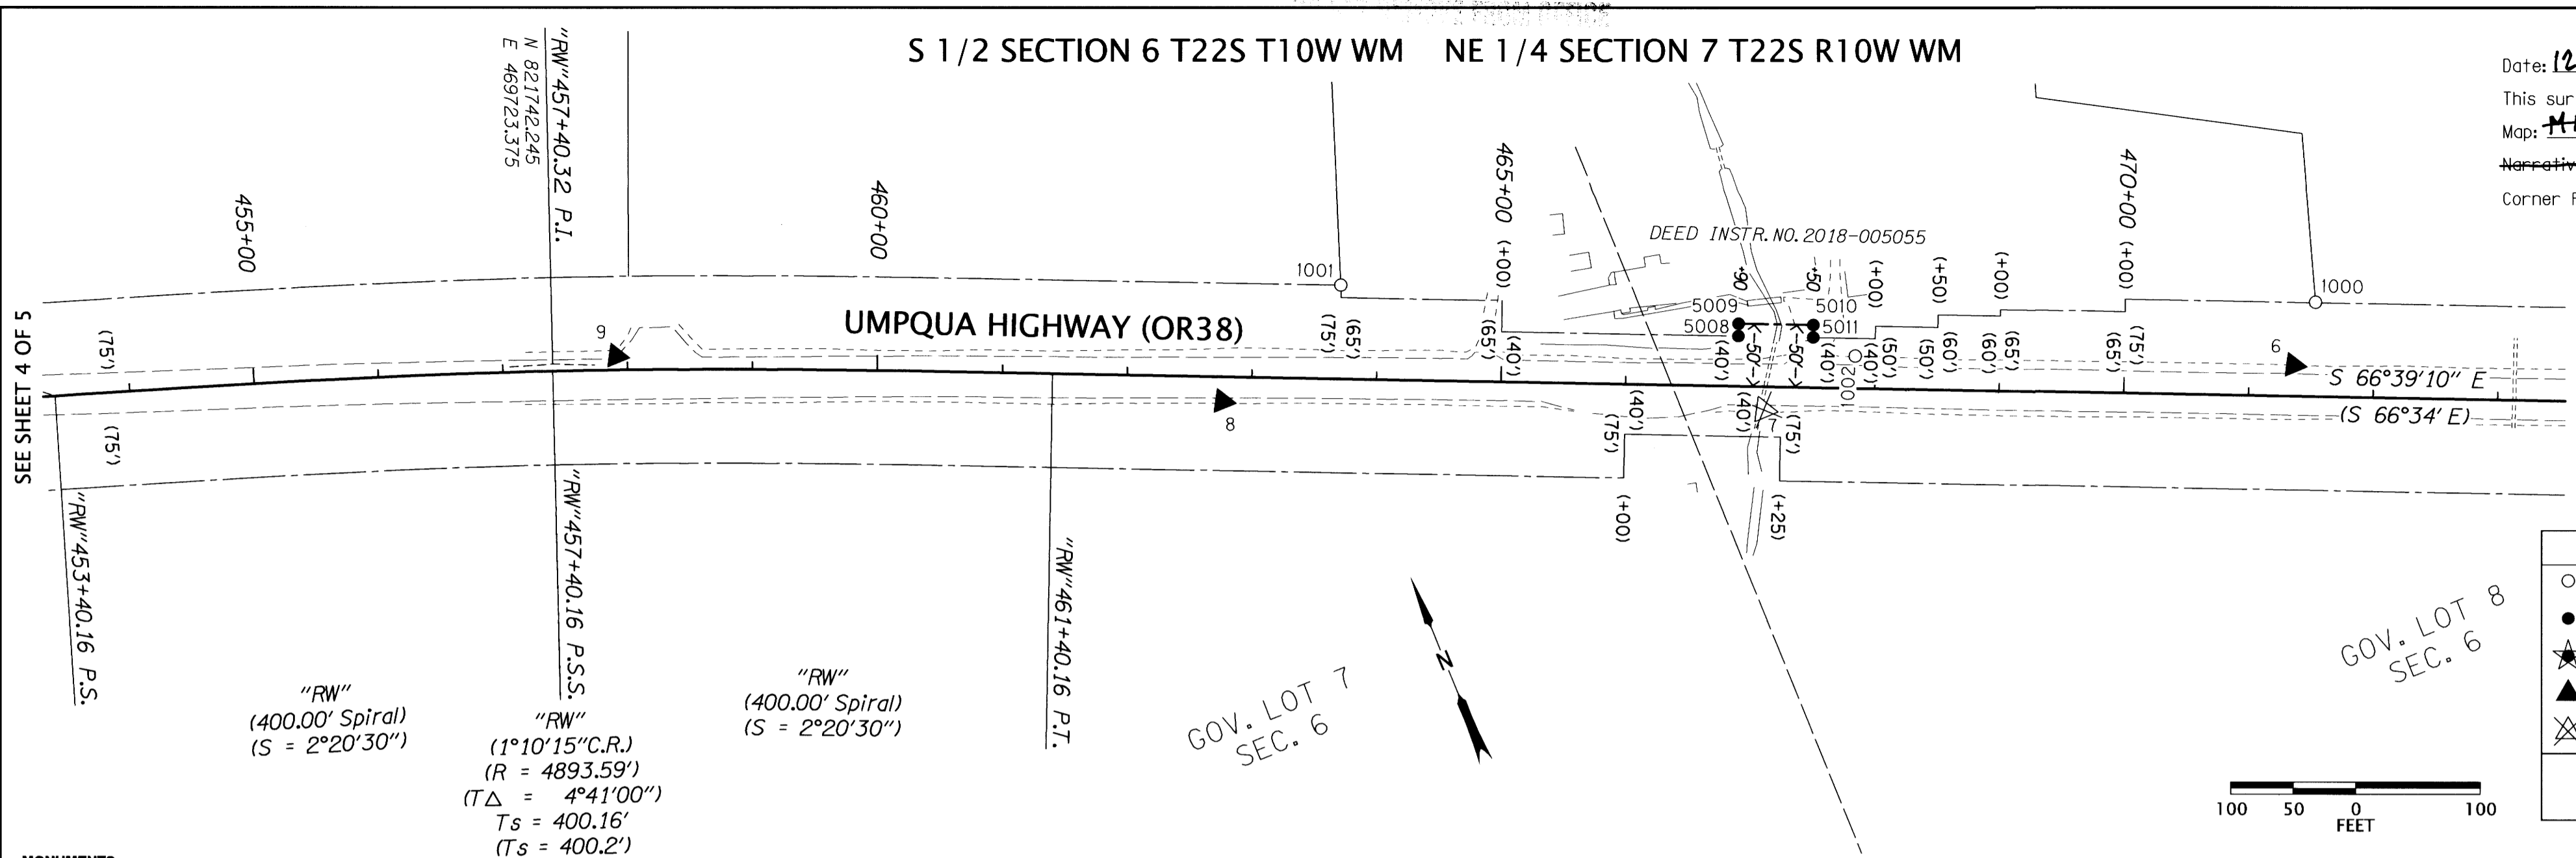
S 1/2 SECTION 6 T22S T10W WM    NE 1/4 SECTION 7 T22S R10W WM

Date: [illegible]
This sur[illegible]
Map: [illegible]
Narrativ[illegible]
Corner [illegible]

"RW"457+40.32 P.I.
N 821742.245
E 469723.375

455+00
460+00
465+00 (+00)
470+00 (+00)

DEED INSTR. NO. 2018-005055

1001
1000
5009
5010
5008
5011
200

UMPQUA HIGHWAY (OR38)

SEE SHEET 4 OF 5

(75')
(75')
(75')
(65')
(65')
(40')
(40')
(40')
(40')
(40')
(50')
(50')
(60')
(60')
(65')
(65')
(75')
(75')
(75')
(+00)
(+50)
(+00)
(+00)
(+25)
+90
+50
-50-
-50-
-50-

9
8
6

S 66°39'10" E
(S 66°34' E)

"RW"453+40.16 P.S.
"RW"457+40.16 P.S.S.
"RW"461+40.16 P.T.

"RW"
(400.00' Spiral)
(S = 2°20'30")

"RW"
(1°10'15"C.R.)
(R = 4893.59')
(T$\Delta$ = 4°41'00")
Ts = 400.16'
(Ts = 400.2')

"RW"
(400.00' Spiral)
(S = 2°20'30")

GOV. LOT 7
SEC. 6

N

GOV. LOT 8
SEC. 6

100 50 0 100
FEET

MONUMENTS